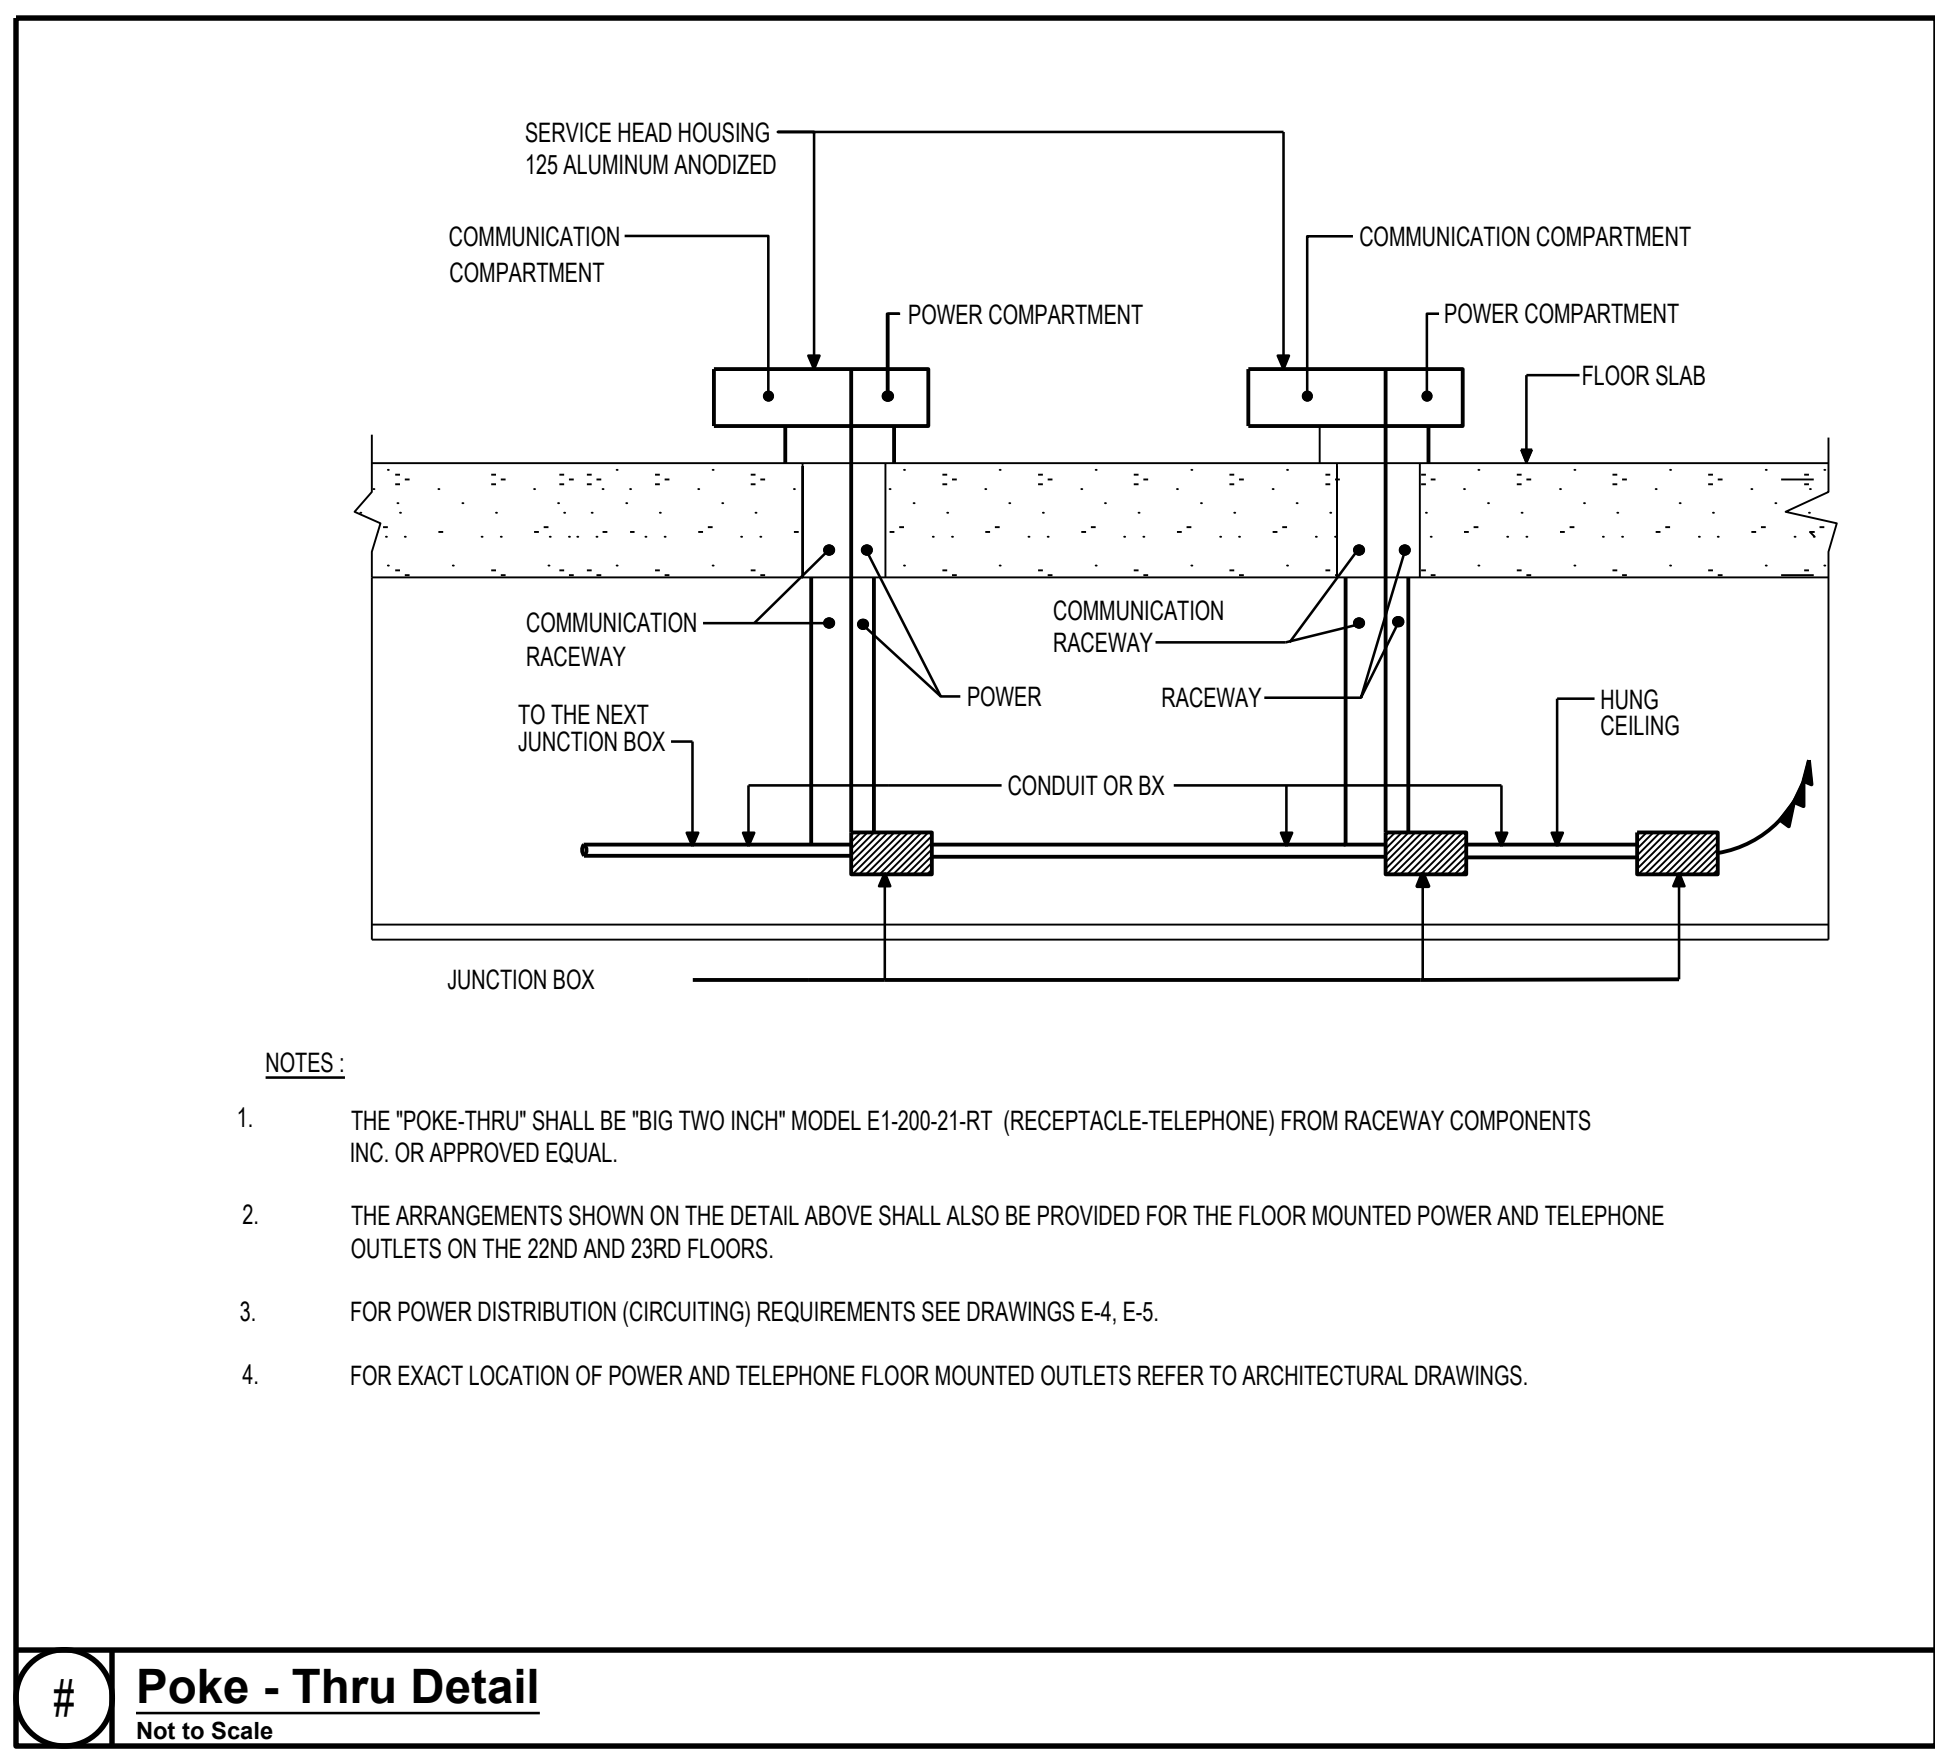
SERVICE HEAD HOUSING
125 ALUMINUM ANODIZED

COMMUNICATION
COMPARTMENT

COMMUNICATION COMPARTMENT

POWER COMPARTMENT

POWER COMPARTMENT

FLOOR SLAB

COMMUNICATION
RACEWAY

POWER

COMMUNICATION
RACEWAY

RACEWAY

TO THE NEXT
JUNCTION BOX

HUNG
CEILING

CONDUIT OR BX

JUNCTION BOX

NOTES :

1. THE "POKE-THRU" SHALL BE "BIG TWO INCH" MODEL E1-200-21-RT (RECEPTACLE-TELEPHONE) FROM RACEWAY COMPONENTS INC. OR APPROVED EQUAL.

2. THE ARRANGEMENTS SHOWN ON THE DETAIL ABOVE SHALL ALSO BE PROVIDED FOR THE FLOOR MOUNTED POWER AND TELEPHONE OUTLETS ON THE 22ND AND 23RD FLOORS.

3. FOR POWER DISTRIBUTION (CIRCUITING) REQUIREMENTS SEE DRAWINGS E-4, E-5.

4. FOR EXACT LOCATION OF POWER AND TELEPHONE FLOOR MOUNTED OUTLETS REFER TO ARCHITECTURAL DRAWINGS.

#

Poke - Thru Detail
Not to Scale